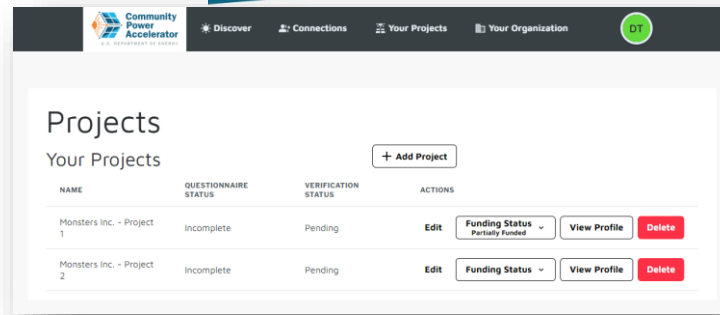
Community Power Accelerator
U.S. DEPARTMENT OF ENERGY

Discover
Connections
Your Projects
Your Organization
DT

Projects

Your Projects

+ Add Project

| NAME | QUESTIONNAIRE STATUS | VERIFICATION STATUS | ACTIONS |
|---|---|---|---|
| Monsters Inc. - Project 1 | Incomplete | Pending | Edit · Funding Status Partially Funded · View Profile · Delete |
| Monsters Inc. - Project 2 | Incomplete | Pending | Edit · Funding Status · View Profile · Delete |